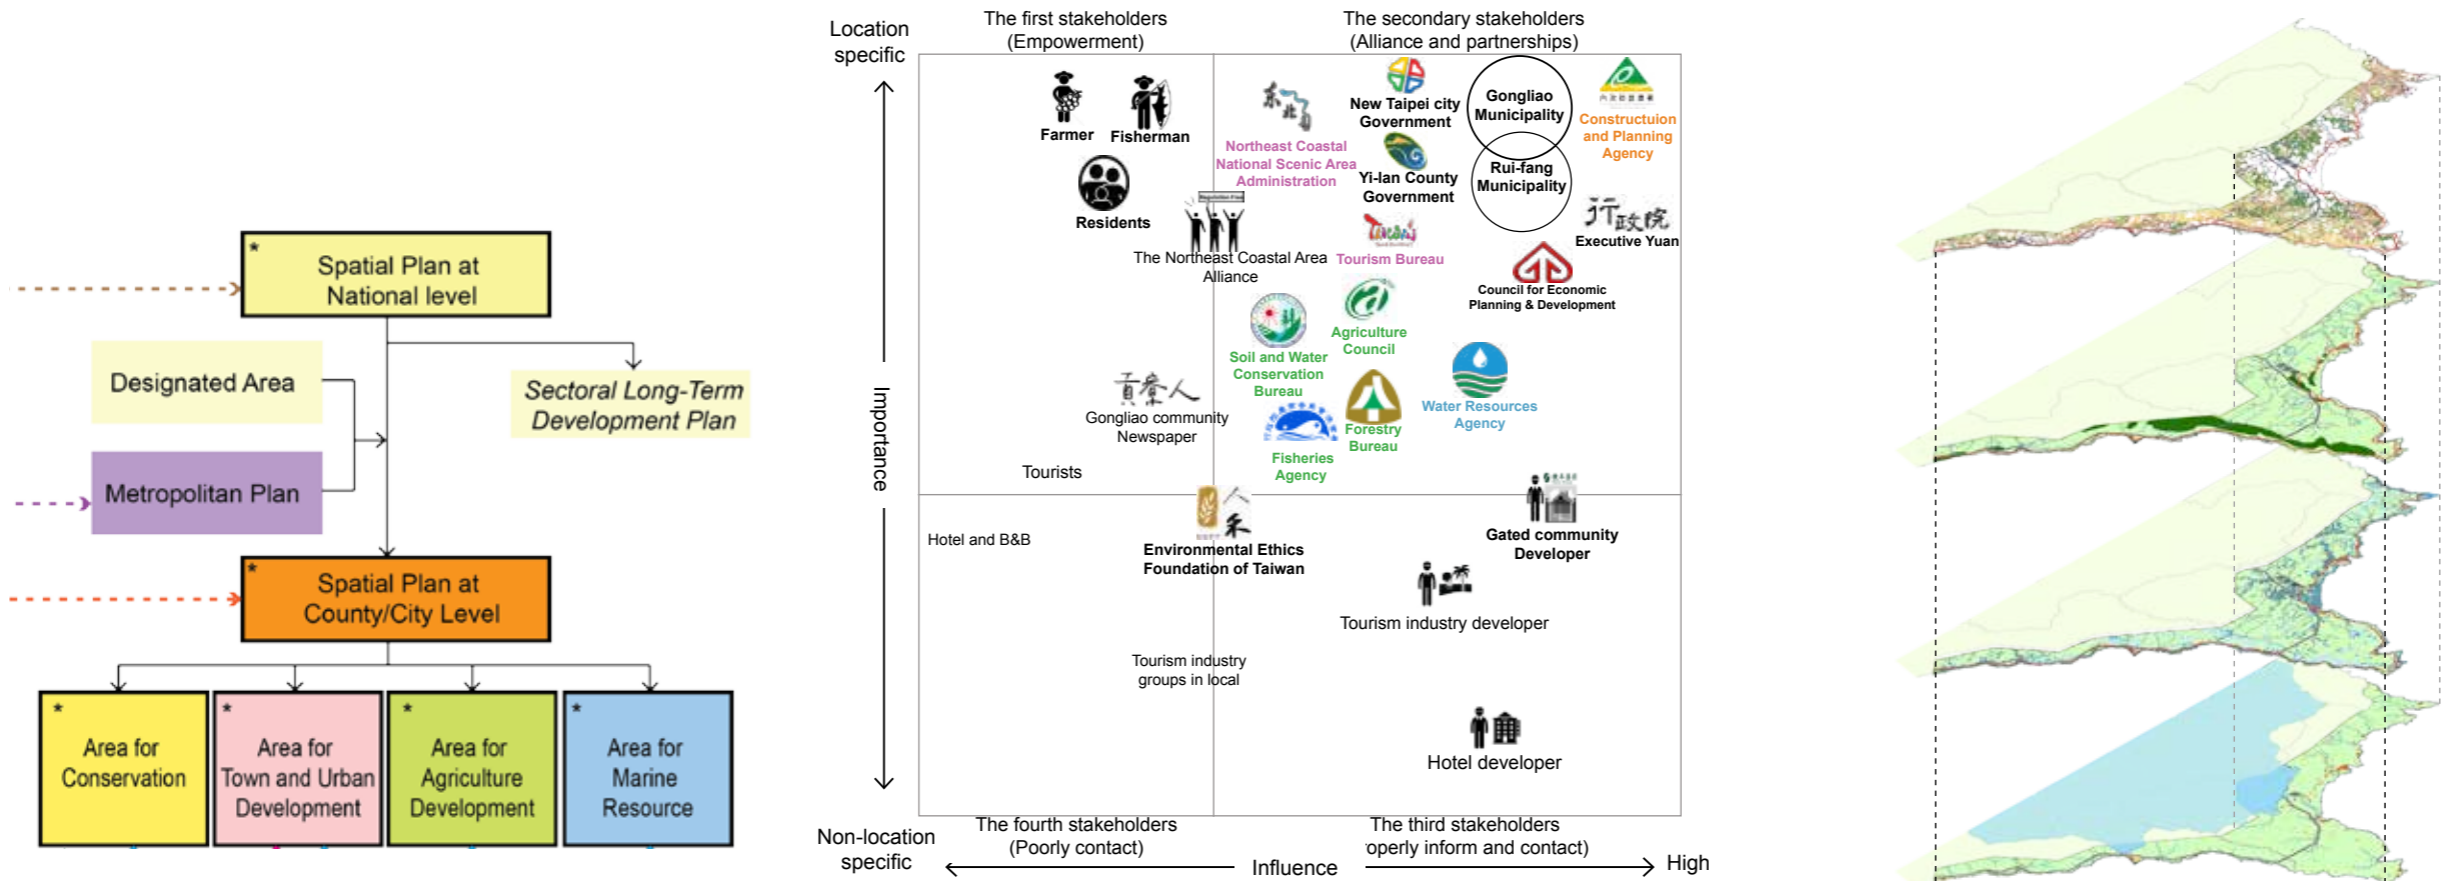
*
Spatial Plan at National level

Designated Area

Sectoral Long-Term Development Plan

Metropolitan Plan

*
Spatial Plan at County/City Level

*
Area for Conservation

*
Area for Town and Urban Development

*
Area for Agriculture Development

*
Area for Marine Resource

Location specific

The first stakeholders (Empowerment)

The secondary stakeholders (Alliance and partnerships)

Farmer

Fisherman

Residents

Northeast Coastal National Scenic Area Administration

New Taipei city Government

Yi-lan County Government

Gongliao Municipality

Rui-fang Municipality

Constructuion and Planning Agency

Executive Yuan

The Northeast Coastal Area Alliance

Tourism Bureau

Council for Economic Planning & Development

Soil and Water Conservation Bureau

Agriculture Council

Water Resources Agency

Gongliao community Newspaper

Forestry Bureau

Fisheries Agency

Tourists

Importance

Hotel and B&B

Environmental Ethics Foundation of Taiwan

Gated community Developer

Tourism industry developer

Tourism industry groups in local

Hotel developer

Non-location specific

The fourth stakeholders (Poorly contact)

Influence

The third stakeholders (Properly inform and contact)

High